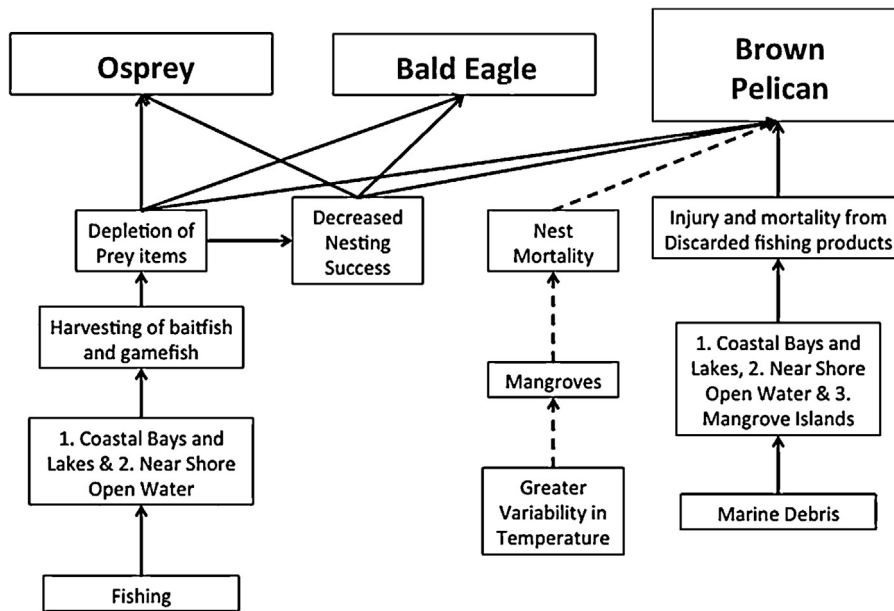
Osprey

Bald Eagle

Brown Pelican

Depletion of Prey items

Decreased Nesting Success

Nest Mortality

Injury and mortality from Discarded fishing products

Harvesting of baitfish and gamefish

Mangroves

1. Coastal Bays and Lakes, 2. Near Shore Open Water & 3. Mangrove Islands

1. Coastal Bays and Lakes & 2. Near Shore Open Water

Greater Variability in Temperature

Marine Debris

Fishing